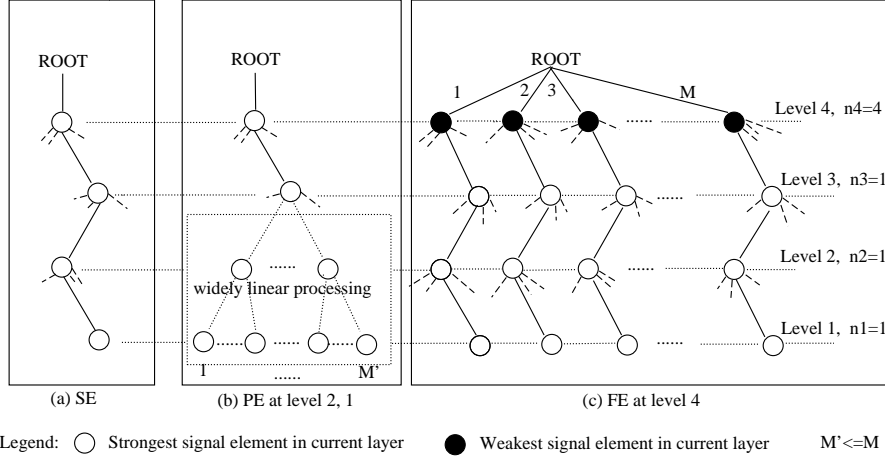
ROOT

ROOT

ROOT

1 2 3 M

Level 4, n4=4

Level 3, n3=1

Level 2, n2=1

Level 1, n1=1

......

......

......

......

......

widely linear processing

......

1 ...... M'

(a) SE

(b) PE at level 2, 1

(c) FE at level 4

Legend: Strongest signal element in current layer Weakest signal element in current layer M'<=M